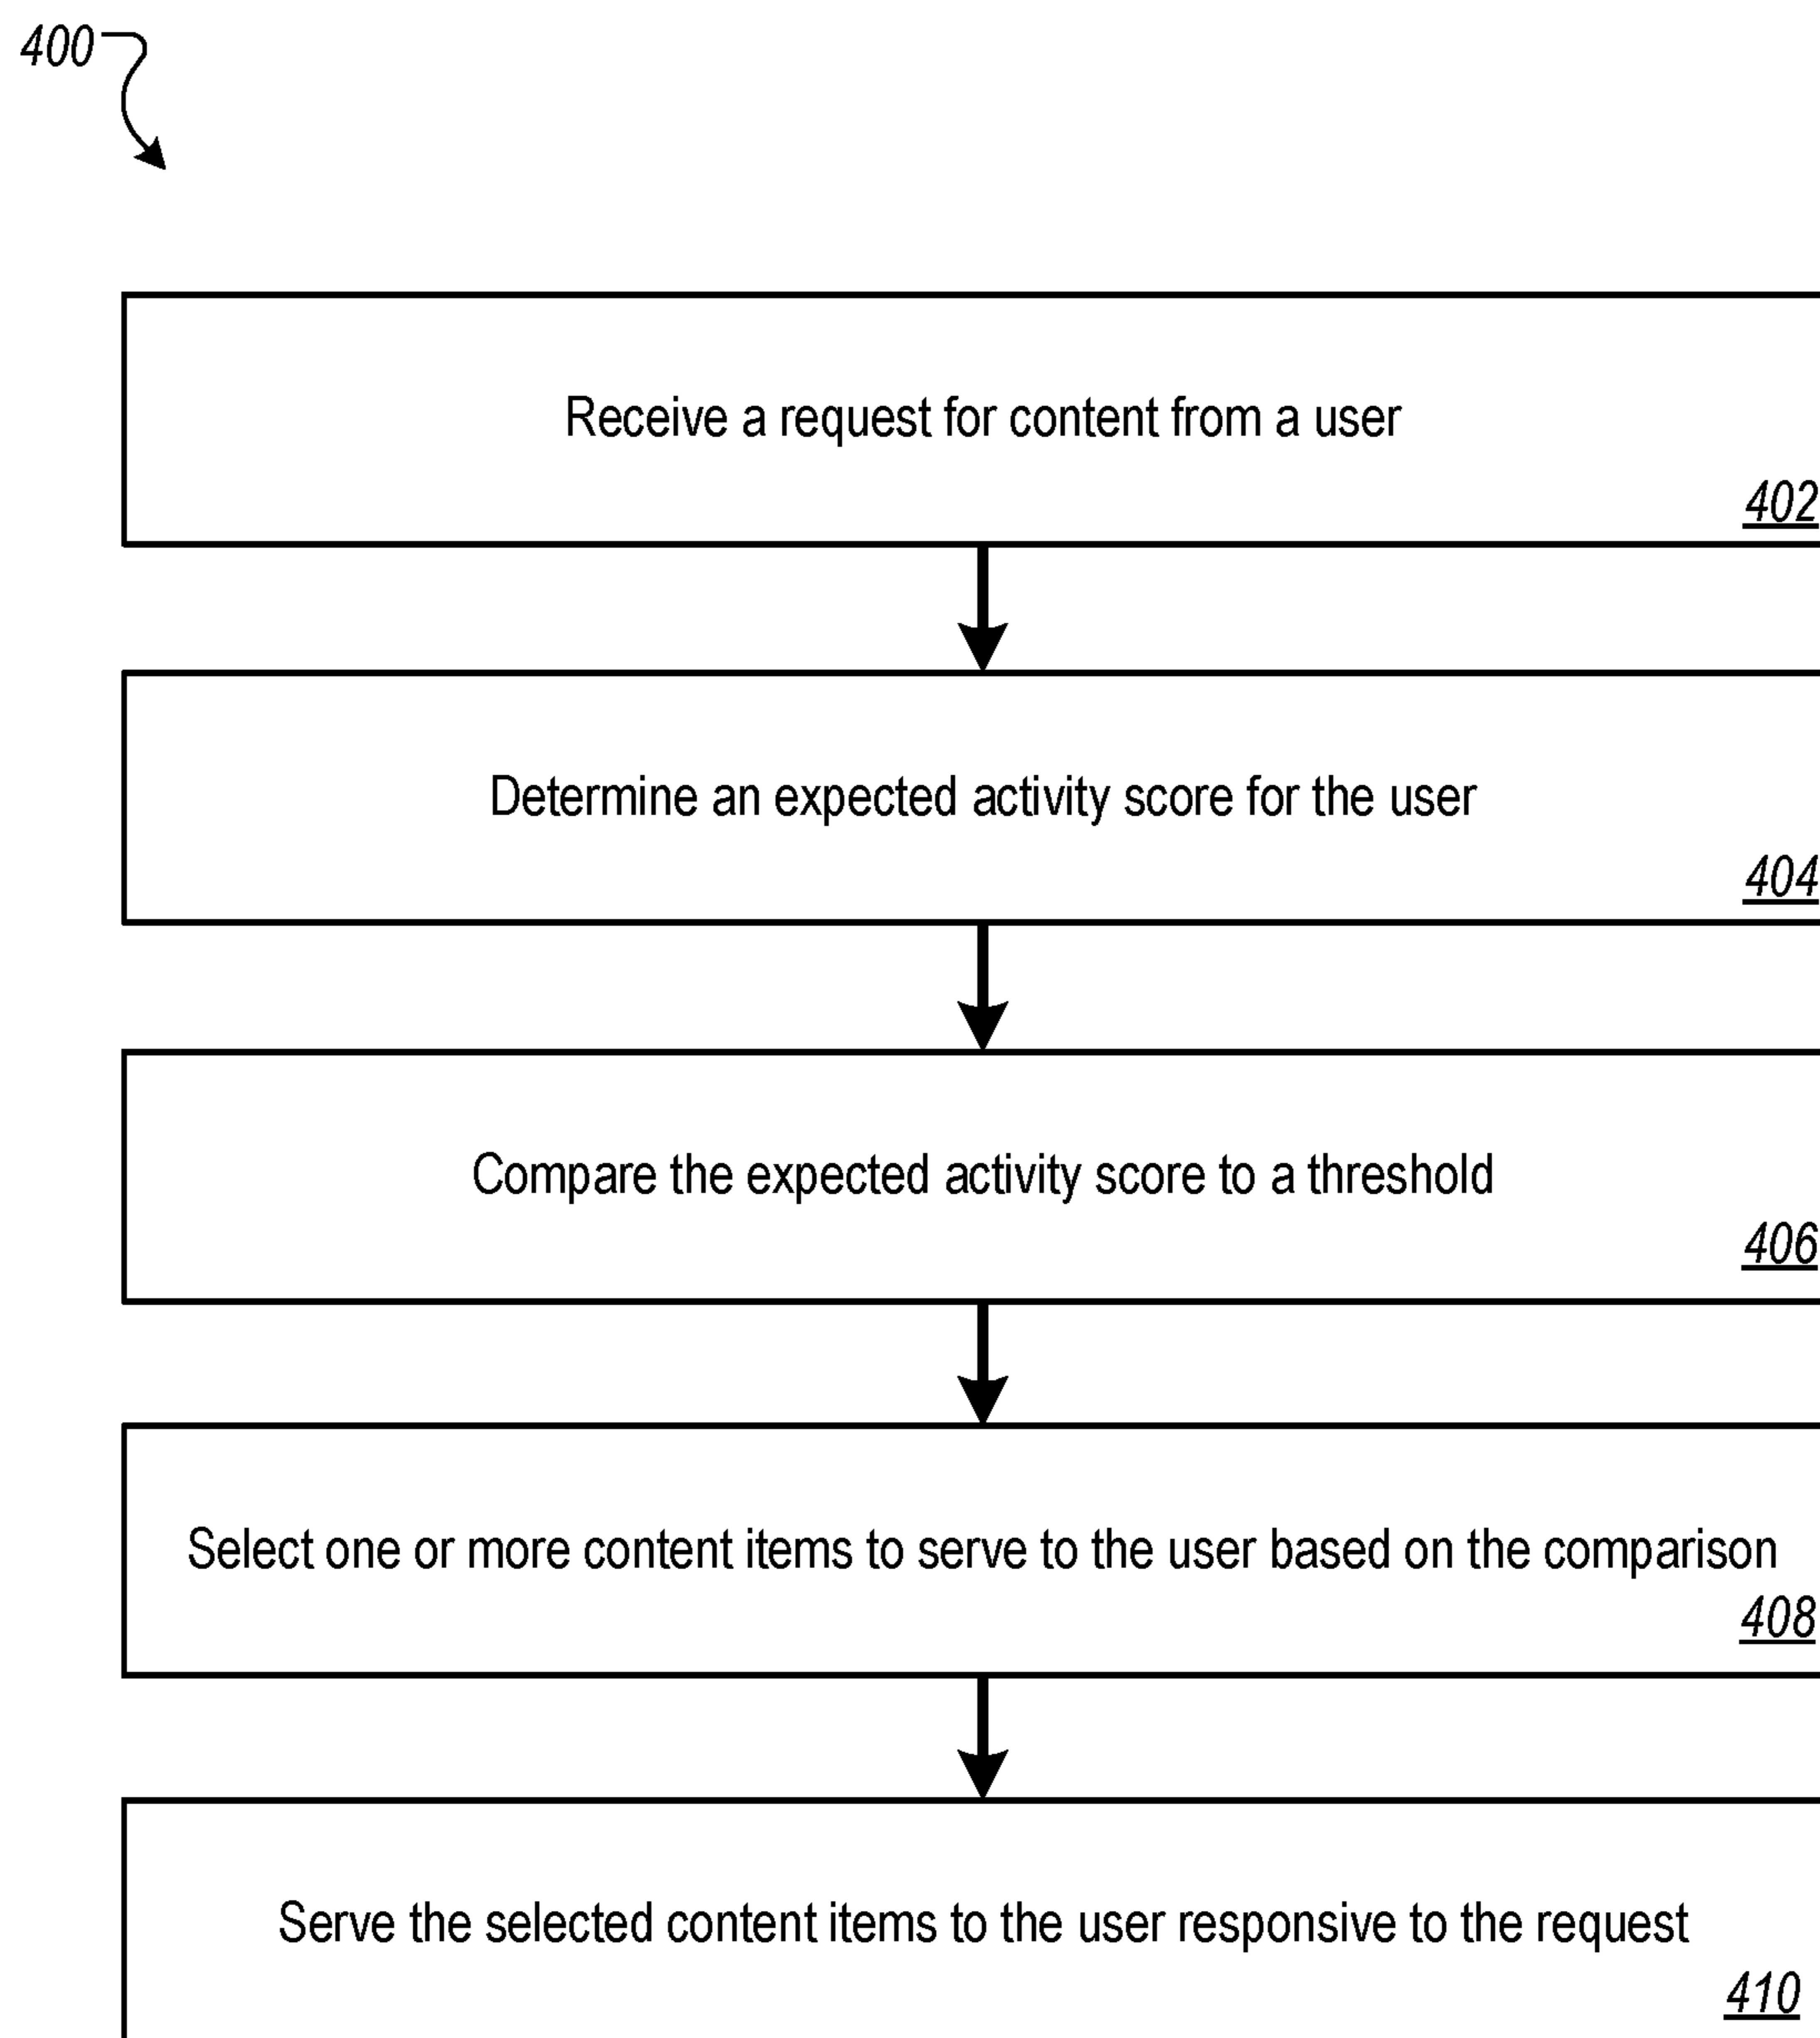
400

Receive a request for content from a user

402

Determine an expected activity score for the user

404

Compare the expected activity score to a threshold

406

Select one or more content items to serve to the user based on the comparison

408

Serve the selected content items to the user responsive to the request

410